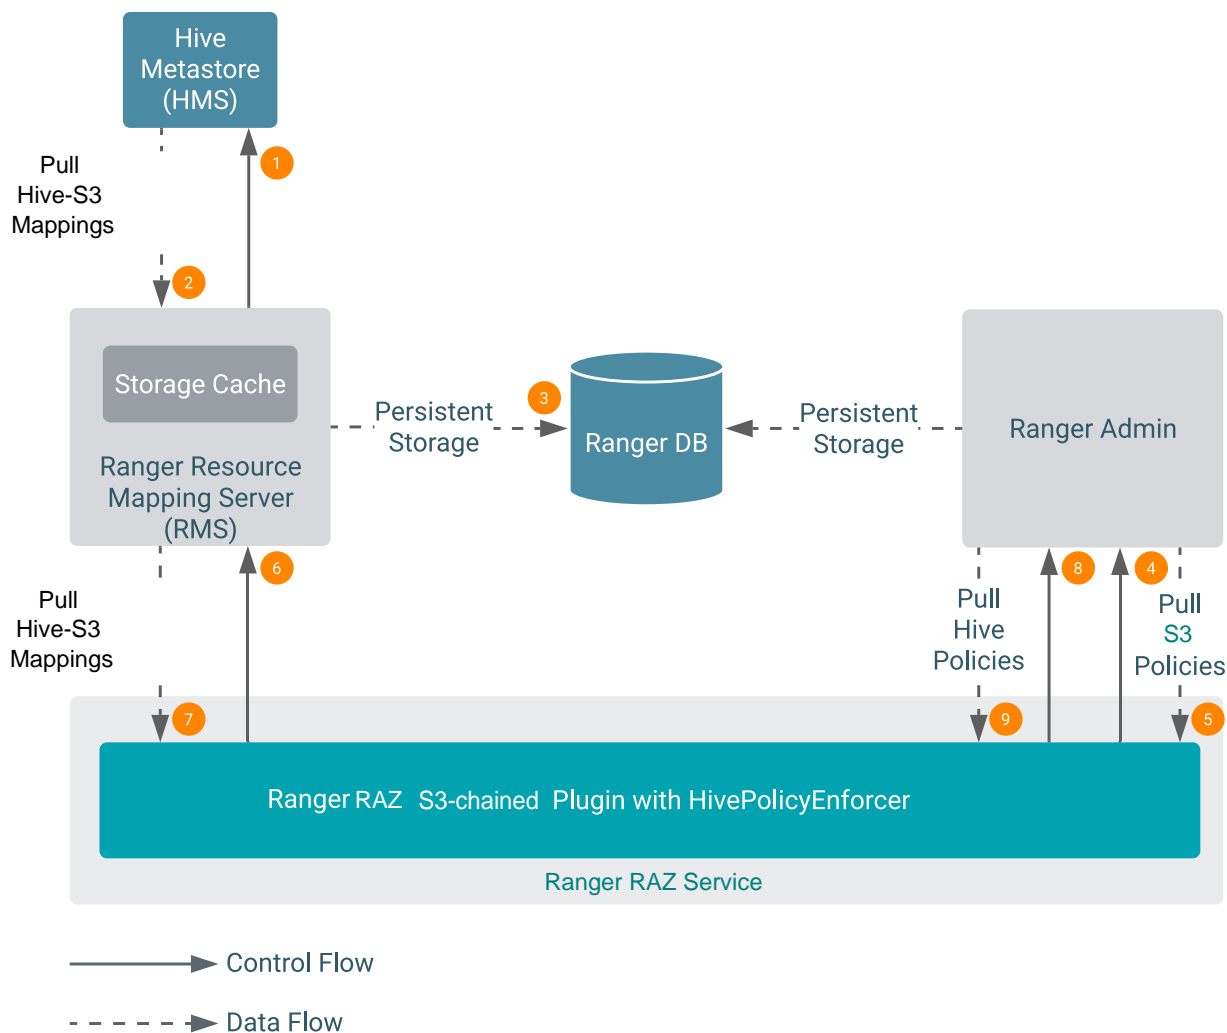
Hive Metastore (HMS)

1

Pull Hive-S3 Mappings

2

Storage Cache

Ranger Resource Mapping Server (RMS)

Persistent Storage

3

Ranger DB

Persistent Storage

Ranger Admin

6

Pull Hive-S3 Mappings

7

8

4

Pull Hive Policies

Pull S3 Policies

9

5

Ranger RAZ S3-chained Plugin with HivePolicyEnforcer

Ranger RAZ Service

Control Flow

Data Flow